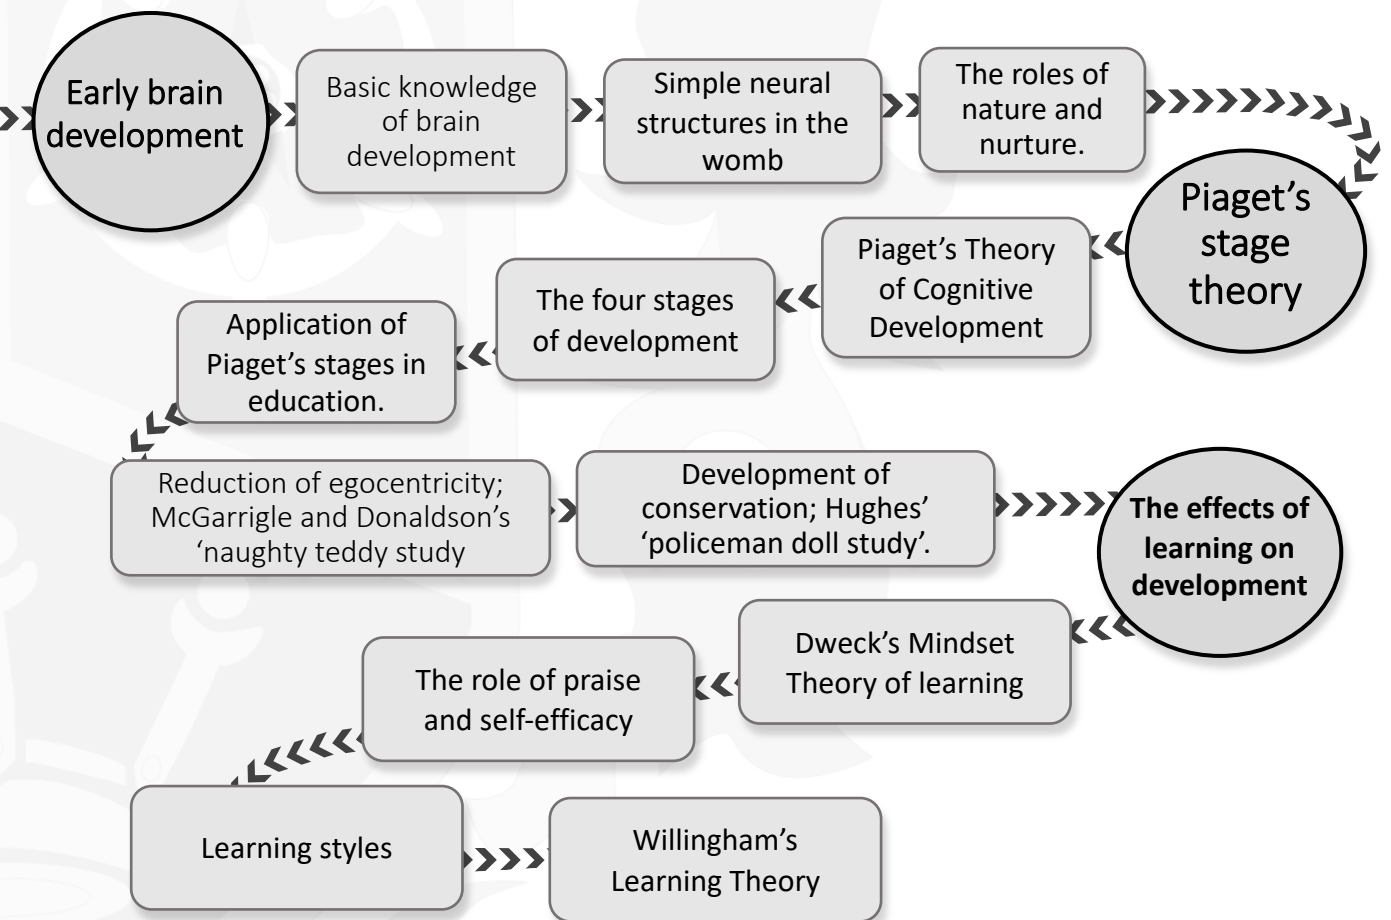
Early brain development

Basic knowledge of brain development

Simple neural structures in the womb

The roles of nature and nurture.

Piaget's stage theory

Piaget's Theory of Cognitive Development

The four stages of development

Application of Piaget's stages in education.

Reduction of egocentricity; McGarrigle and Donaldson's 'naughty teddy study

Development of conservation; Hughes' 'policeman doll study'.

The effects of learning on development

Dweck's Mindset Theory of learning

The role of praise and self-efficacy

Learning styles

Willingham's Learning Theory